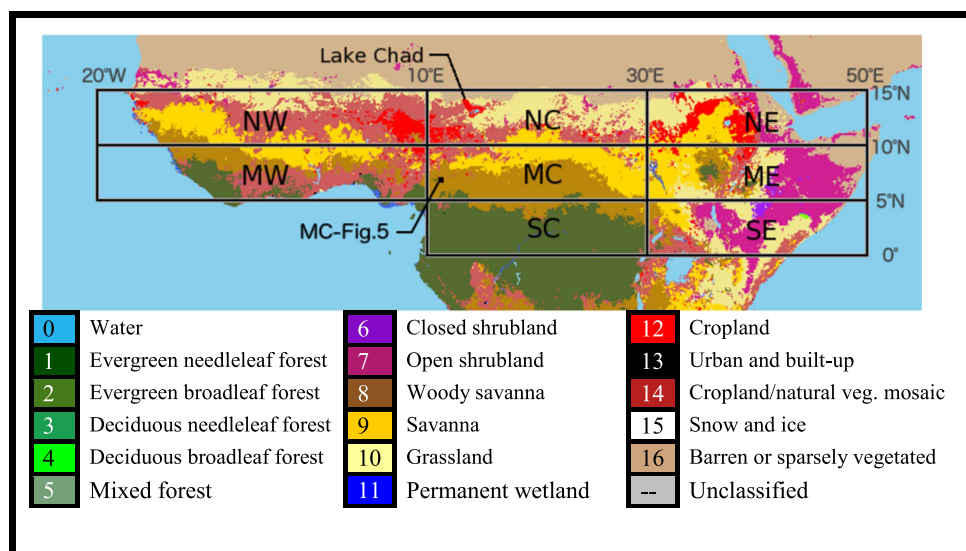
Lake Chad
20°W
10°E
30°E
50°E
15°N
10°N
5°N
0°
NW
NC
NE
MW
MC
ME
SC
SE
MC-Fig.5

0 Water
1 Evergreen needleleaf forest
2 Evergreen broadleaf forest
3 Deciduous needleleaf forest
4 Deciduous broadleaf forest
5 Mixed forest
6 Closed shrubland
7 Open shrubland
8 Woody savanna
9 Savanna
10 Grassland
11 Permanent wetland
12 Cropland
13 Urban and built-up
14 Cropland/natural veg. mosaic
15 Snow and ice
16 Barren or sparsely vegetated
-- Unclassified